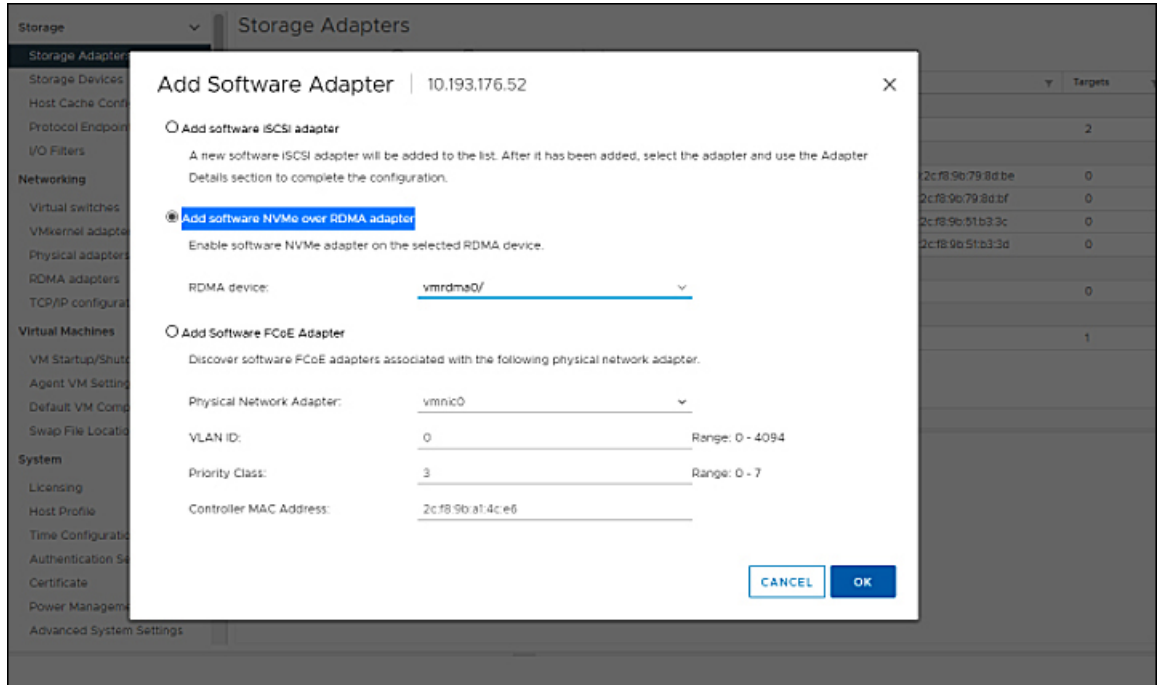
Storage
Storage Adapters
Storage Devices
Host Cache Confi
Protocol Endpoin
I/O Filters
Networking
Virtual switches
VMkernel adapte
Physical adapters
RDMA adapters
TCP/IP configurat
Virtual Machines
VM Startup/Shutd
Agent VM Setting
Default VM Comp
Swap File Locatio
System
Licensing
Host Profile
Time Configurati
Authentication Se
Certificate
Power Manageme
Advanced System Settings

Storage Adapters

Targets
2
2c:f8:9b:79:8d:be 0
2c:f8:9b:79:8d:bf 0
2c:f8:9b:51:b3:3c 0
2c:f8:9b:51:b3:3d 0
0
1

Add Software Adapter | 10.193.176.52

Add software iSCSI adapter

A new software iSCSI adapter will be added to the list. After it has been added, select the adapter and use the Adapter Details section to complete the configuration.

Add software NVMe over RDMA adapter

Enable software NVMe adapter on the selected RDMA device.

RDMA device: vmrdma0/

Add Software FCoE Adapter

Discover software FCoE adapters associated with the following physical network adapter.

Physical Network Adapter: vmnic0

VLAN ID: 0 Range: 0 - 4094

Priority Class: 3 Range: 0 - 7

Controller MAC Address: 2c:f8:9b:a1:4c:e6

CANCEL OK